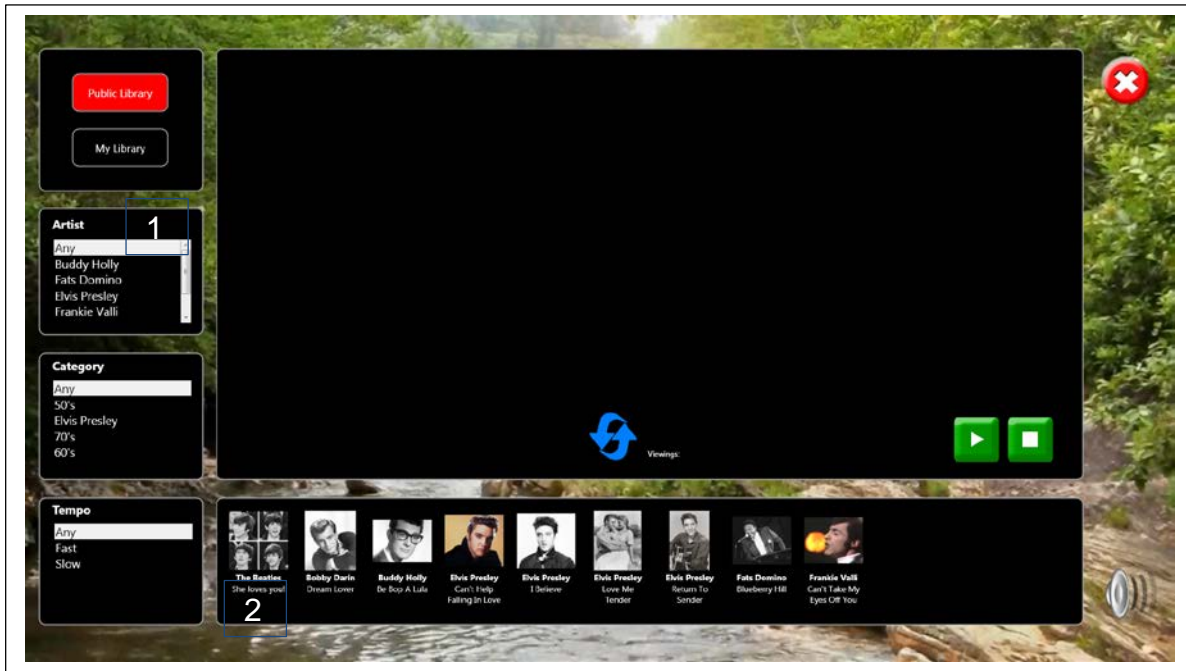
Public Library

My Library

Artist
Any
Buddy Holly
Fats Domino
Elvis Presley
Frankie Valli

1

Category
Any
50's
Elvis Presley
70's
60's

Tempo
Any
Fast
Slow

Viewings:

The Beatles
She loves you!

2

Bobby Darin
Dream Lover

Buddy Holly
Be Bop A Lula

Elvis Presley
Can't Help Falling In Love

Elvis Presley
I Believe

Elvis Presley
Love Me Tender

Elvis Presley
Return To Sender

Fats Domino
Blueberry Hill

Frankie Valli
Can't Take My Eyes Off You